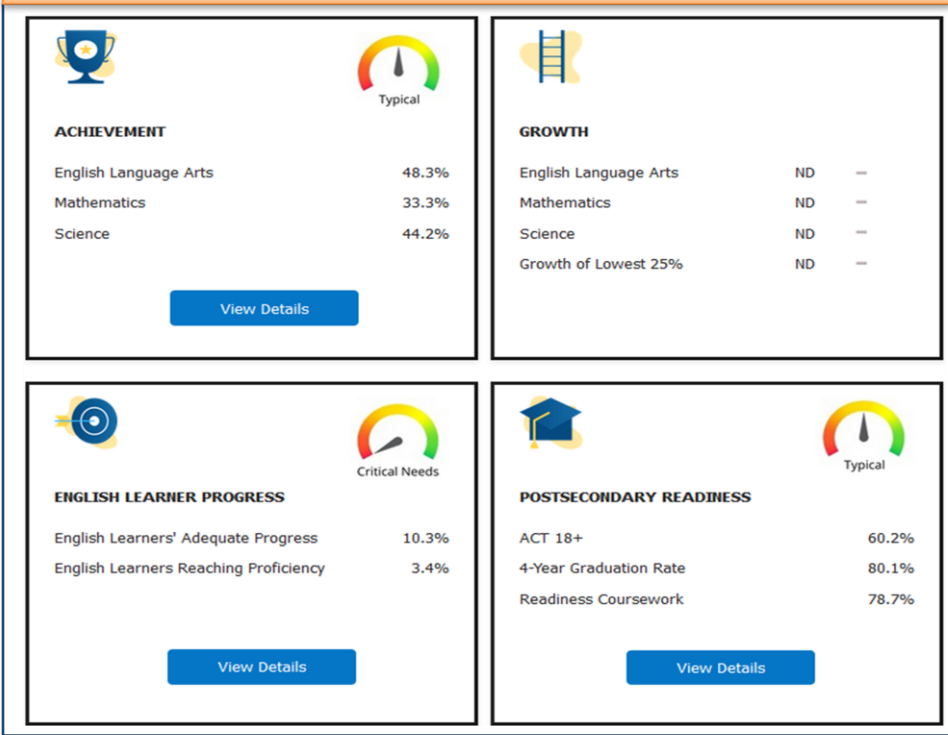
Typical

ACHIEVEMENT

| English Language Arts | 48.3% |
|---|---|
| Mathematics | 33.3% |
| Science | 44.2% |

View Details

GROWTH

| English Language Arts | ND | – |
|---|---|---|
| Mathematics | ND | – |
| Science | ND | – |
| Growth of Lowest 25% | ND | – |

Critical Needs

ENGLISH LEARNER PROGRESS

| English Learners' Adequate Progress | 10.3% |
|---|---|
| English Learners Reaching Proficiency | 3.4% |

View Details

Typical

POSTSECONDARY READINESS

| ACT 18+ | 60.2% |
|---|---|
| 4-Year Graduation Rate | 80.1% |
| Readiness Coursework | 78.7% |

View Details